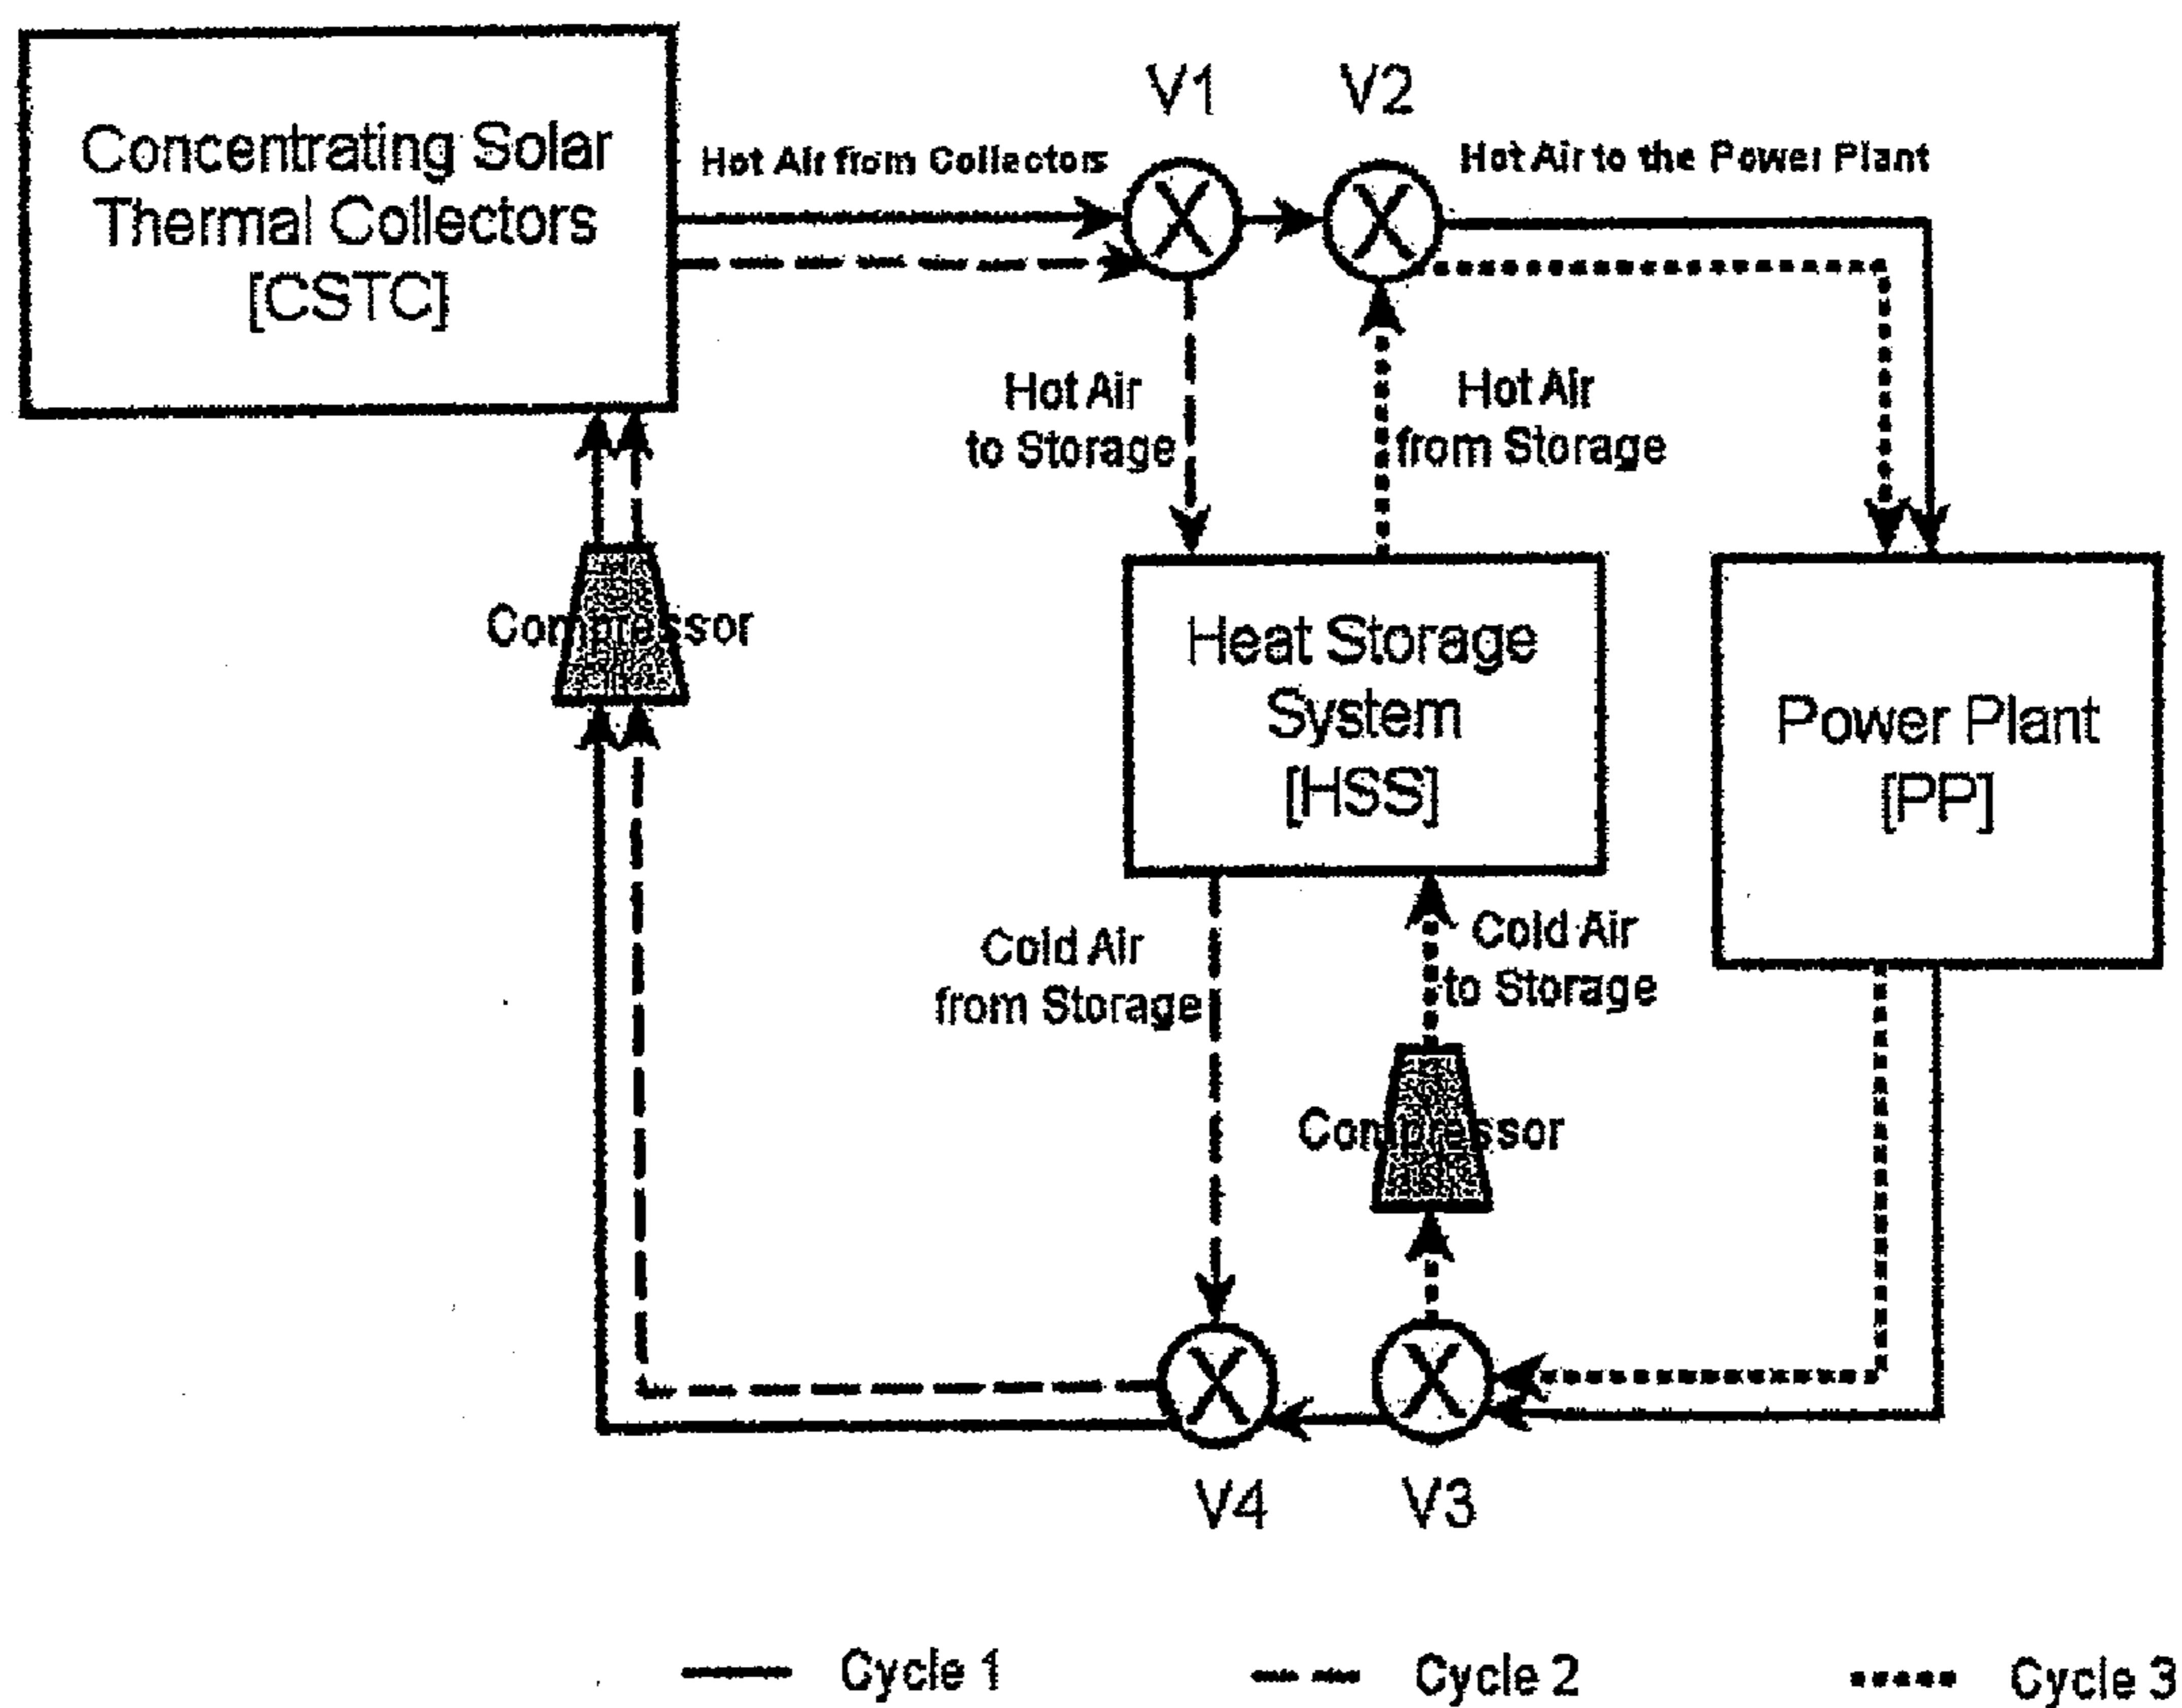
Concentrating Solar Thermal Collectors [CSTC]

Hot Air from Collectors

V1

V2

Hot Air to the Power Plant

Hot Air to Storage

Hot Air from Storage

Compressor

Heat Storage System [HSS]

Power Plant [PP]

Cold Air from Storage

Cold Air to Storage

Compressor

V4

V3

Cycle 1

Cycle 2

Cycle 3